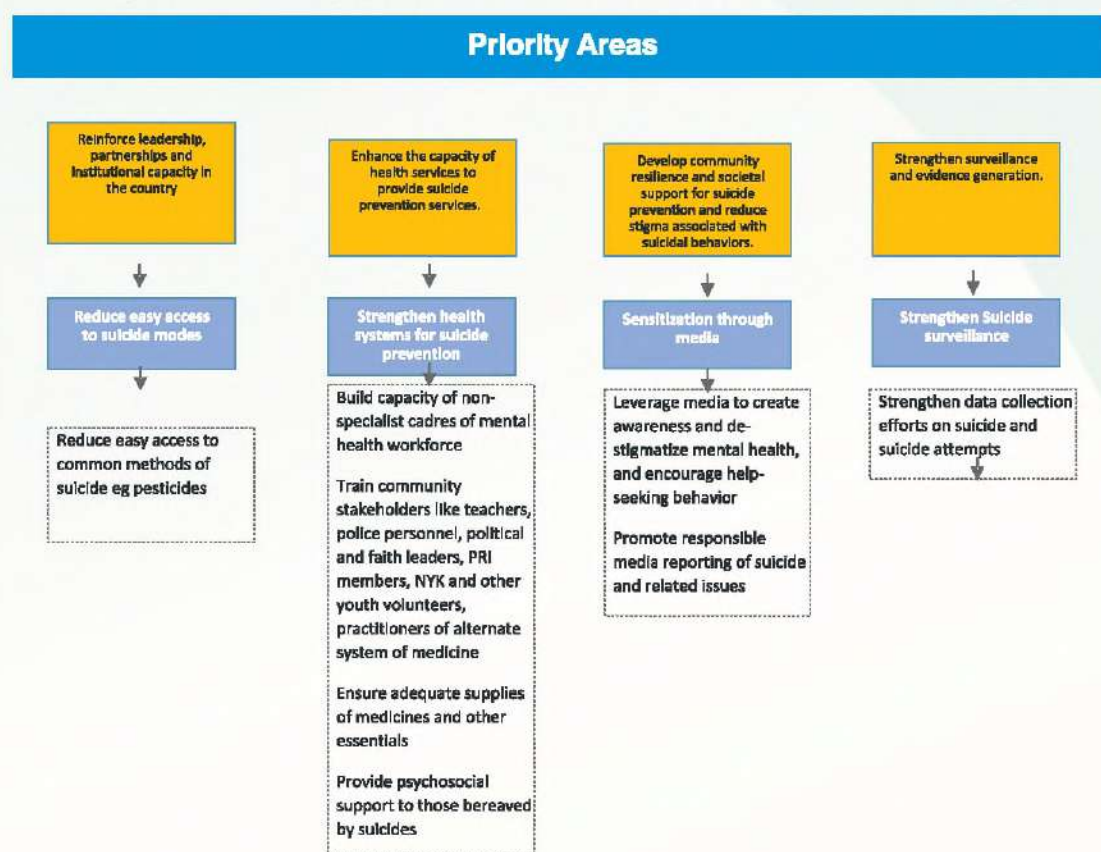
Priority Areas

Reinforce leadership, partnerships and institutional capacity in the country

Reduce easy access to suicide modes

Reduce easy access to common methods of suicide eg pesticides

Enhance the capacity of health services to provide suicide prevention services.

Strengthen health systems for suicide prevention

Build capacity of non-specialist cadres of mental health workforce

Train community stakeholders like teachers, police personnel, political and faith leaders, PRI members, NYK and other youth volunteers, practitioners of alternate system of medicine

Ensure adequate supplies of medicines and other essentials

Provide psychosocial support to those bereaved by suicides

Develop community resilience and societal support for suicide prevention and reduce stigma associated with suicidal behaviors.

Sensitization through media

Leverage media to create awareness and de-stigmatize mental health, and encourage help-seeking behavior

Promote responsible media reporting of suicide and related issues

Strengthen surveillance and evidence generation.

Strengthen Suicide surveillance

Strengthen data collection efforts on suicide and suicide attempts